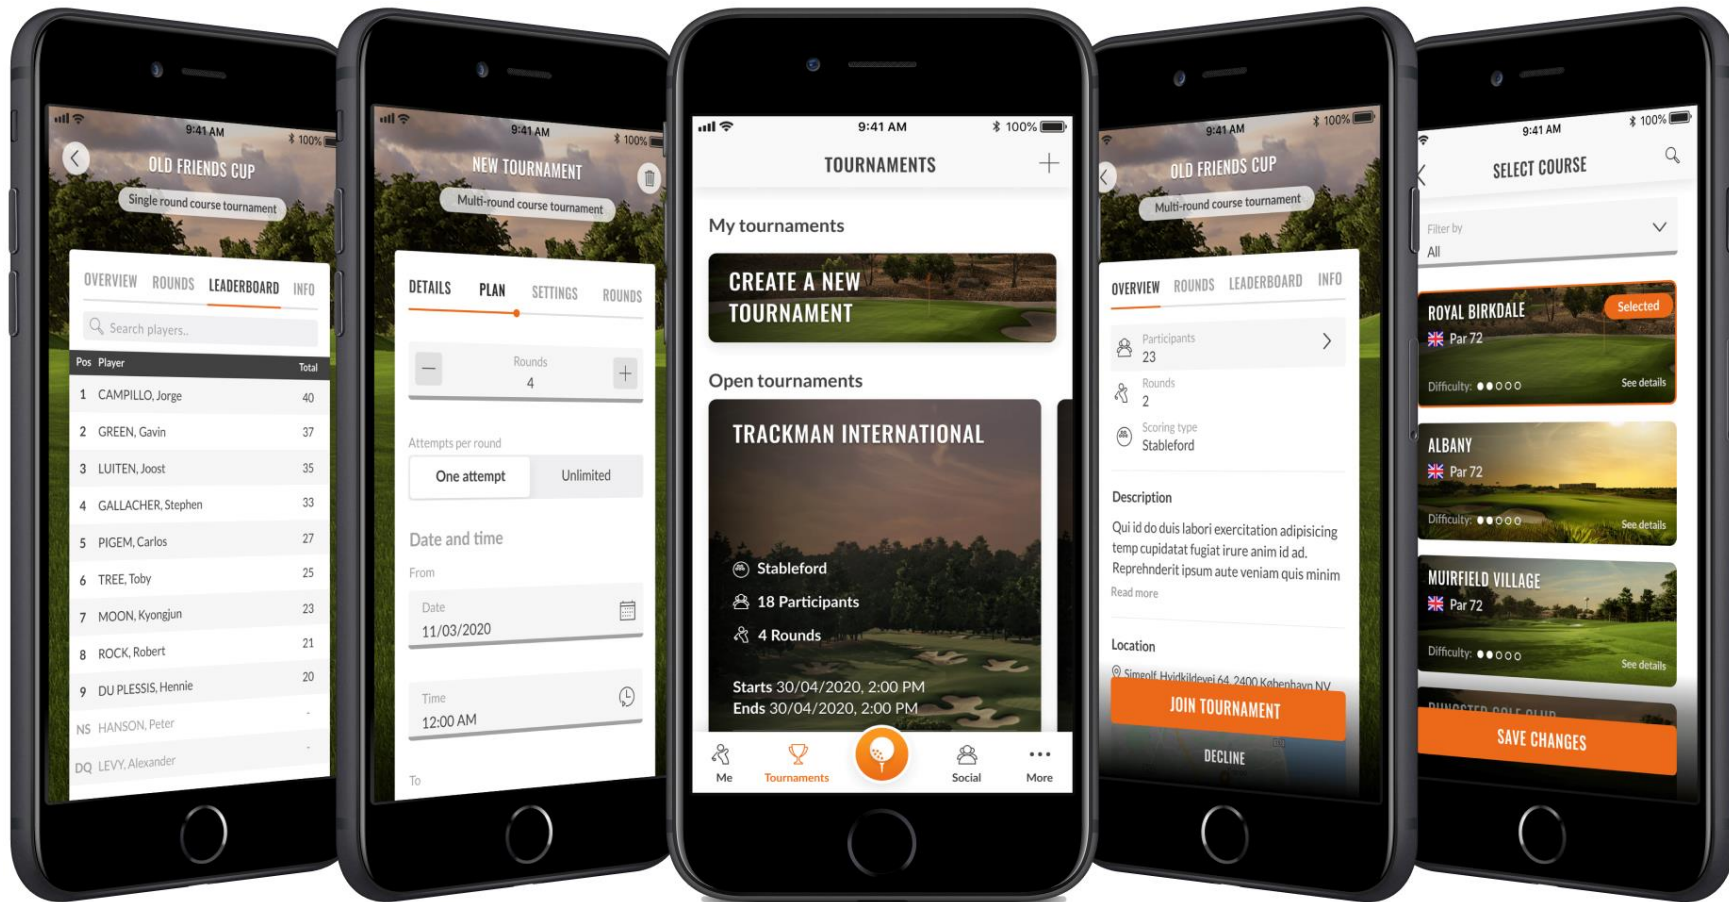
9:41 AM
100%
OLD FRIENDS CUP
Single round course tournament
OVERVIEW ROUNDS LEADERBOARD INFO
Search players...

| Pos | Player | Total |
|---|---|---|
| 1 | CAMPILLO, Jorge | 40 |
| 2 | GREEN, Gavin | 37 |
| 3 | LUITEN, Joost | 35 |
| 4 | GALLACHER, Stephen | 33 |
| 5 | PIGEM, Carlos | 27 |
| 6 | TREE, Toby | 25 |
| 7 | MOON, Kyongjun | 23 |
| 8 | ROCK, Robert | 21 |
| 9 | DU PLESSIS, Hennie | 20 |
| NS | HANSON, Peter | - |
| DQ | LEVY, Alexander | - |

9:41 AM
100%
NEW TOURNAMENT
Multi-round course tournament
DETAILS PLAN SETTINGS ROUNDS
Rounds
4
Attempts per round
One attempt
Unlimited
Date and time
From
Date
11/03/2020
Time
12:00 AM
To

9:41 AM
100%
TOURNAMENTS
My tournaments
CREATE A NEW TOURNAMENT
Open tournaments
TRACKMAN INTERNATIONAL
Stableford
18 Participants
4 Rounds
Starts 30/04/2020, 2:00 PM
Ends 30/04/2020, 2:00 PM
Me
Tournaments
Social
More

9:41 AM
100%
OLD FRIENDS CUP
Multi-round course tournament
OVERVIEW ROUNDS LEADERBOARD INFO
Participants
23
Rounds
2
Scoring type
Stableford
Description
Qui id do duis labori exercitation adipisicing temp cupidatat fugiat irure anim id ad. Reprehenderit ipsum aute veniam quis minim
Read more
Location
Simeolf Hvidkildevej 64, 2400 København NV
JOIN TOURNAMENT
DECLINE

9:41 AM
100%
SELECT COURSE
Filter by
All
ROYAL BIRKDALE
Selected
Par 72
Difficulty:
See details
ALBANY
Par 72
Difficulty:
See details
MUIRFIELD VILLAGE
Par 72
Difficulty:
See details
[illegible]
SAVE CHANGES